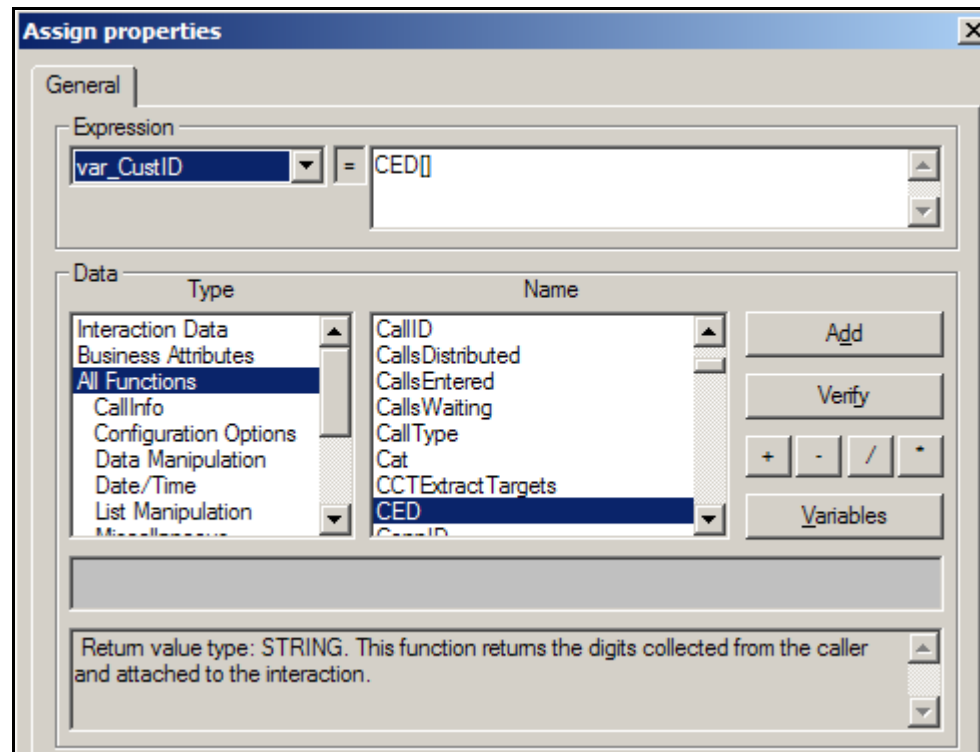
Assign properties

General

Expression

var_CustID

=

CED[]

Data

Type

Name

Interaction Data
Business Attributes
All Functions
CallInfo
Configuration Options
Data Manipulation
Date/Time
List Manipulation
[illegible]

CallID
CallsDistributed
CallsEntered
CallsWaiting
CallType
Cat
CCTExtractTargets
CED
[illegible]

Add

Verify

+ - / *

Variables

Return value type: STRING. This function returns the digits collected from the caller and attached to the interaction.